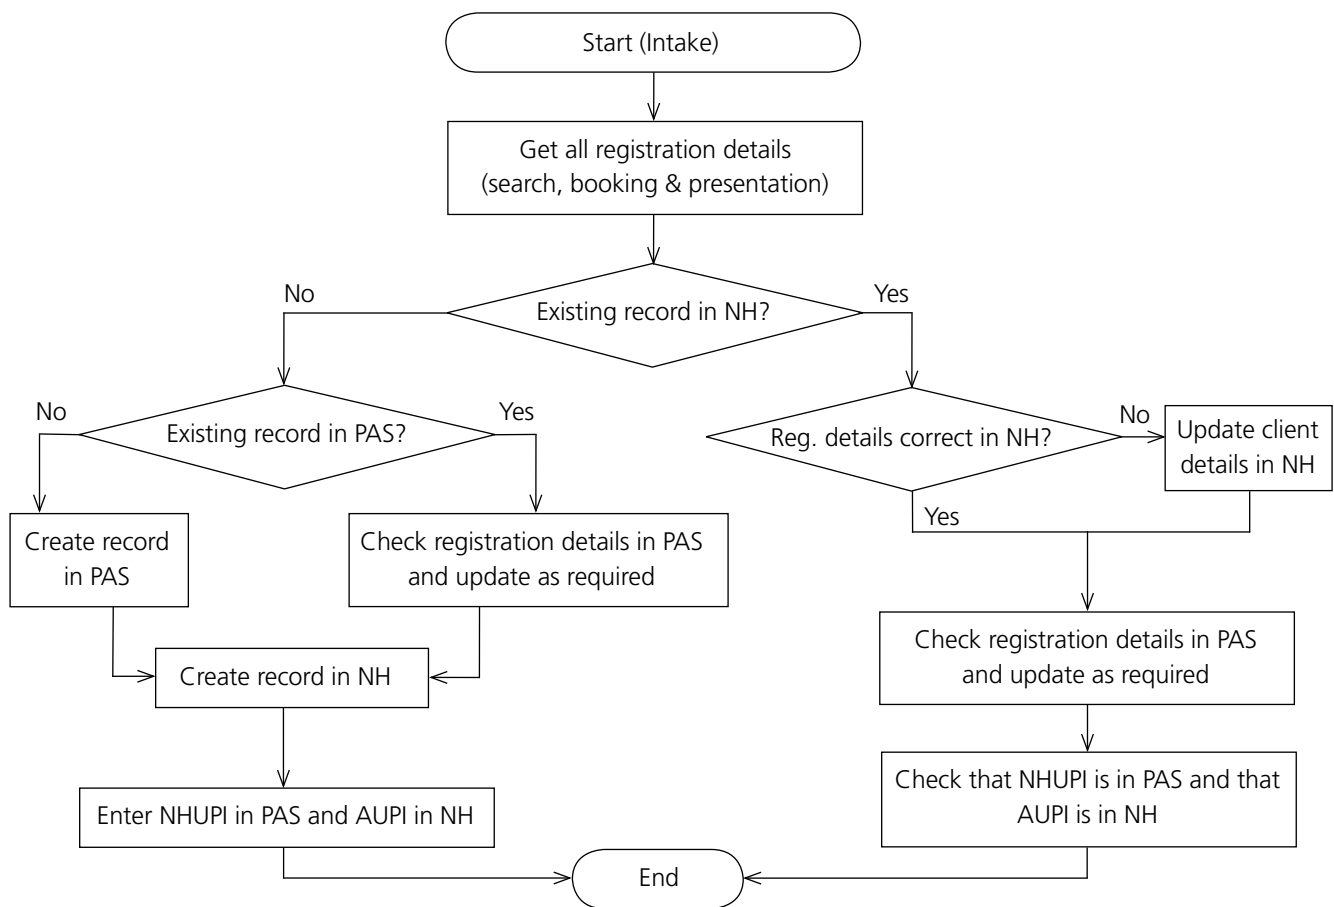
Start (Intake)

Get all registration details (search, booking & presentation)

Existing record in NH?

No

Yes

Existing record in PAS?

No

Yes

Create record in PAS

Check registration details in PAS and update as required

Create record in NH

Enter NHUPI in PAS and AUPI in NH

Reg. details correct in NH?

No

Update client details in NH

Yes

Check registration details in PAS and update as required

Check that NHUPI is in PAS and that AUPI is in NH

End